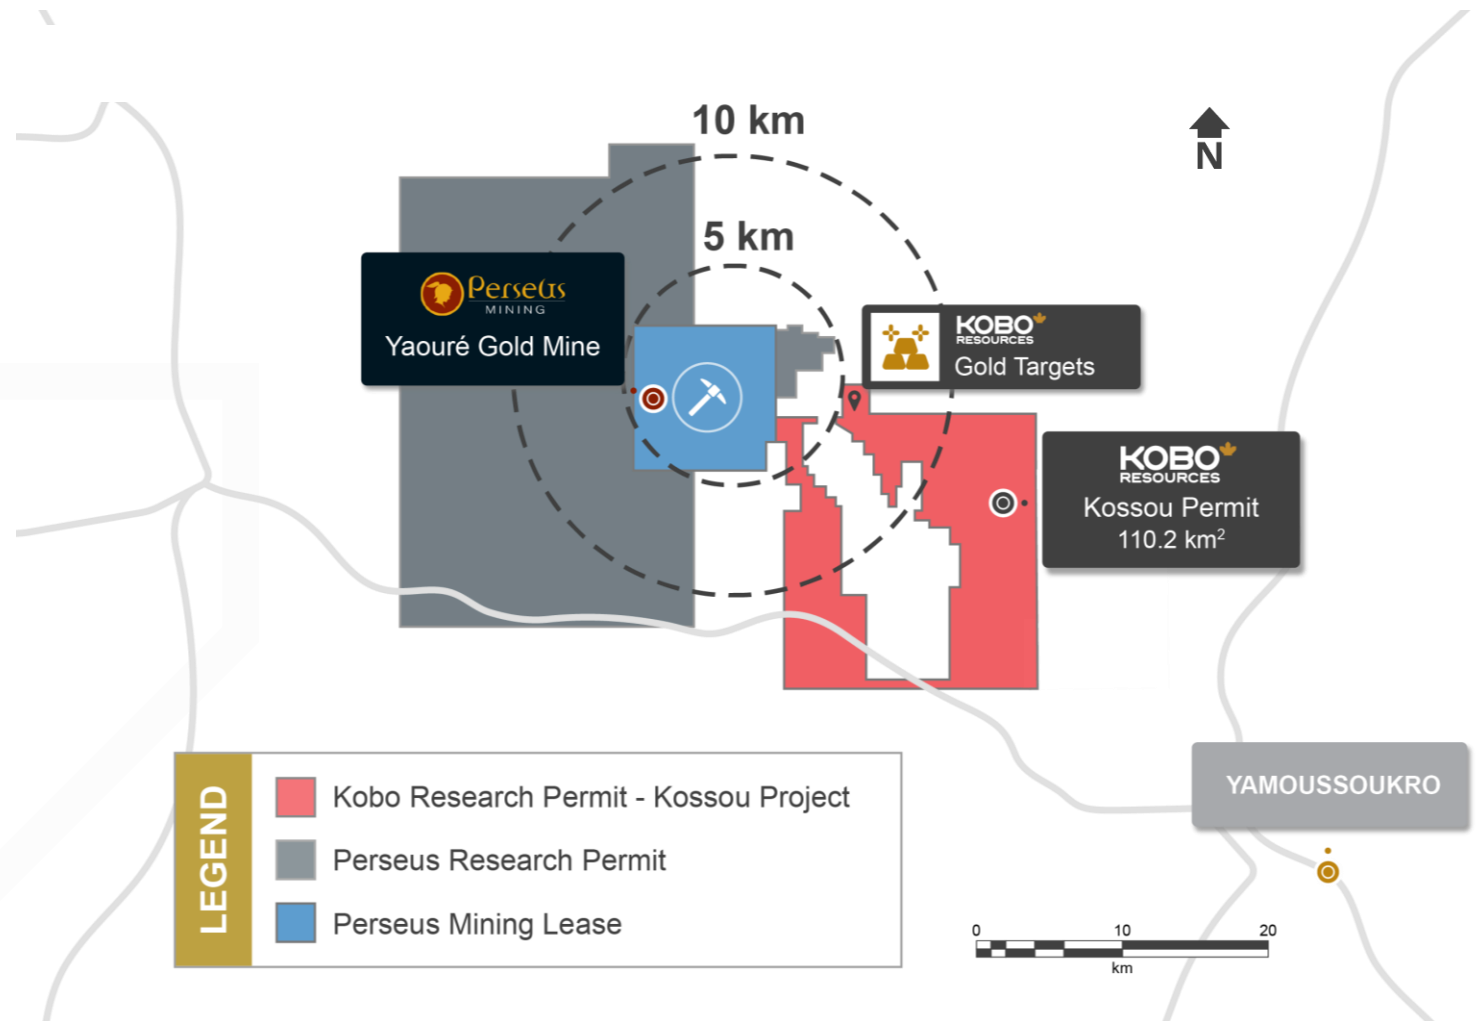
10 km

5 km

N

Perseus MINING
Yaouré Gold Mine

KOBO RESOURCES
Gold Targets

KOBO RESOURCES
Kossou Permit
110.2 km$^2$

YAMOUSSOUKRO

LEGEND

Kobo Research Permit - Kossou Project

Perseus Research Permit

Perseus Mining Lease

0 10 20
km